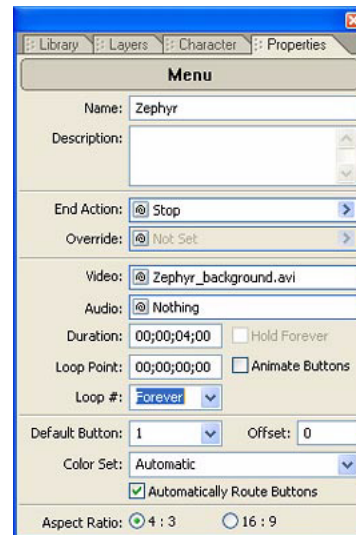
Library | Layers | Character | Properties

Menu

Name: Zephyr

Description:

End Action: Stop

Override: Not Set

Video: Zephyr_background.avi

Audio: Nothing

Duration: 00;00;04;00 Hold Forever

Loop Point: 00;00;00;00 Animate Buttons

Loop #: Forever

Default Button: 1 Offset: 0

Color Set: Automatic

Automatically Route Buttons

Aspect Ratio: 4 : 3 16 : 9